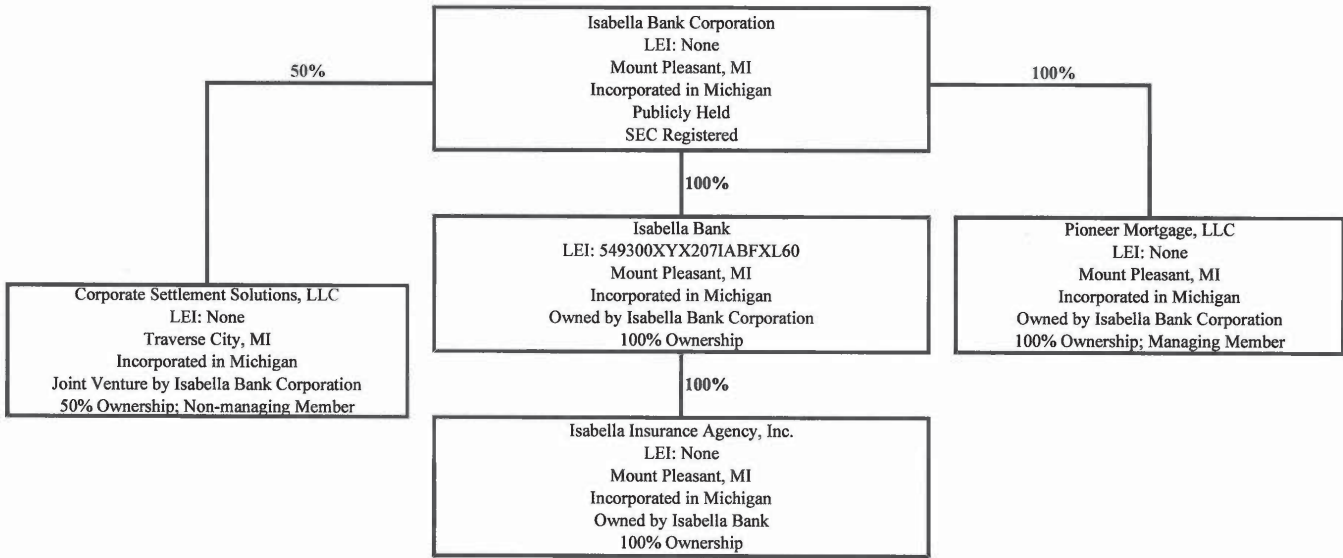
Isabella Bank Corporation
LEI: None
Mount Pleasant, MI
Incorporated in Michigan
Publicly Held
SEC Registered

50%

100%

100%

Corporate Settlement Solutions, LLC
LEI: None
Traverse City, MI
Incorporated in Michigan
Joint Venture by Isabella Bank Corporation
50% Ownership; Non-managing Member

Isabella Bank
LEI: 549300XYX207IABFXL60
Mount Pleasant, MI
Incorporated in Michigan
Owned by Isabella Bank Corporation
100% Ownership

Pioneer Mortgage, LLC
LEI: None
Mount Pleasant, MI
Incorporated in Michigan
Owned by Isabella Bank Corporation
100% Ownership; Managing Member

100%

Isabella Insurance Agency, Inc.
LEI: None
Mount Pleasant, MI
Incorporated in Michigan
Owned by Isabella Bank
100% Ownership